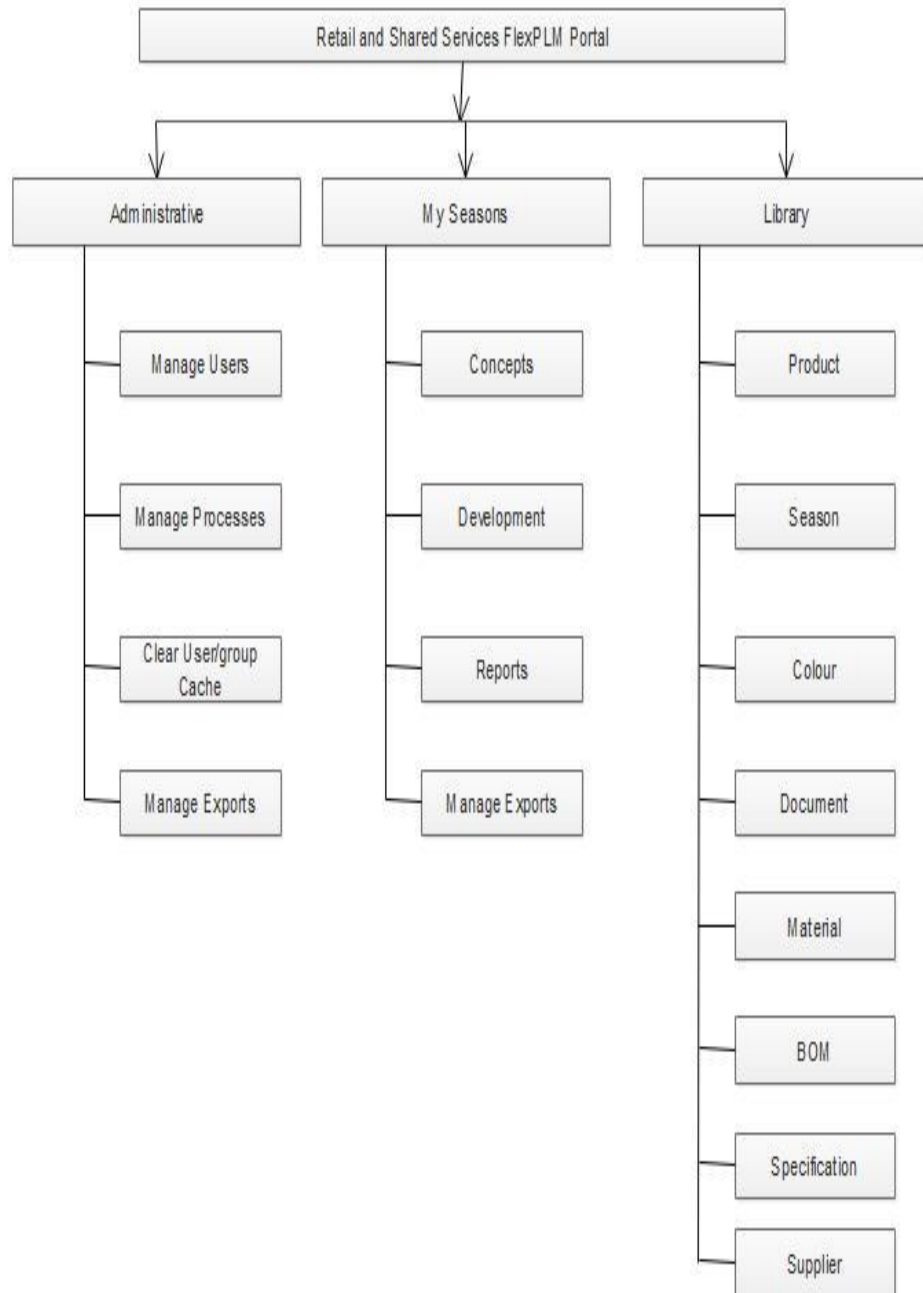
Retail and Shared Services FlexPLM Portal

Administrative

Manage Users

Manage Processes

Clear User/group Cache

Manage Exports

My Seasons

Concepts

Development

Reports

Manage Exports

Library

Product

Season

Colour

Document

Material

BOM

Specification

Supplier